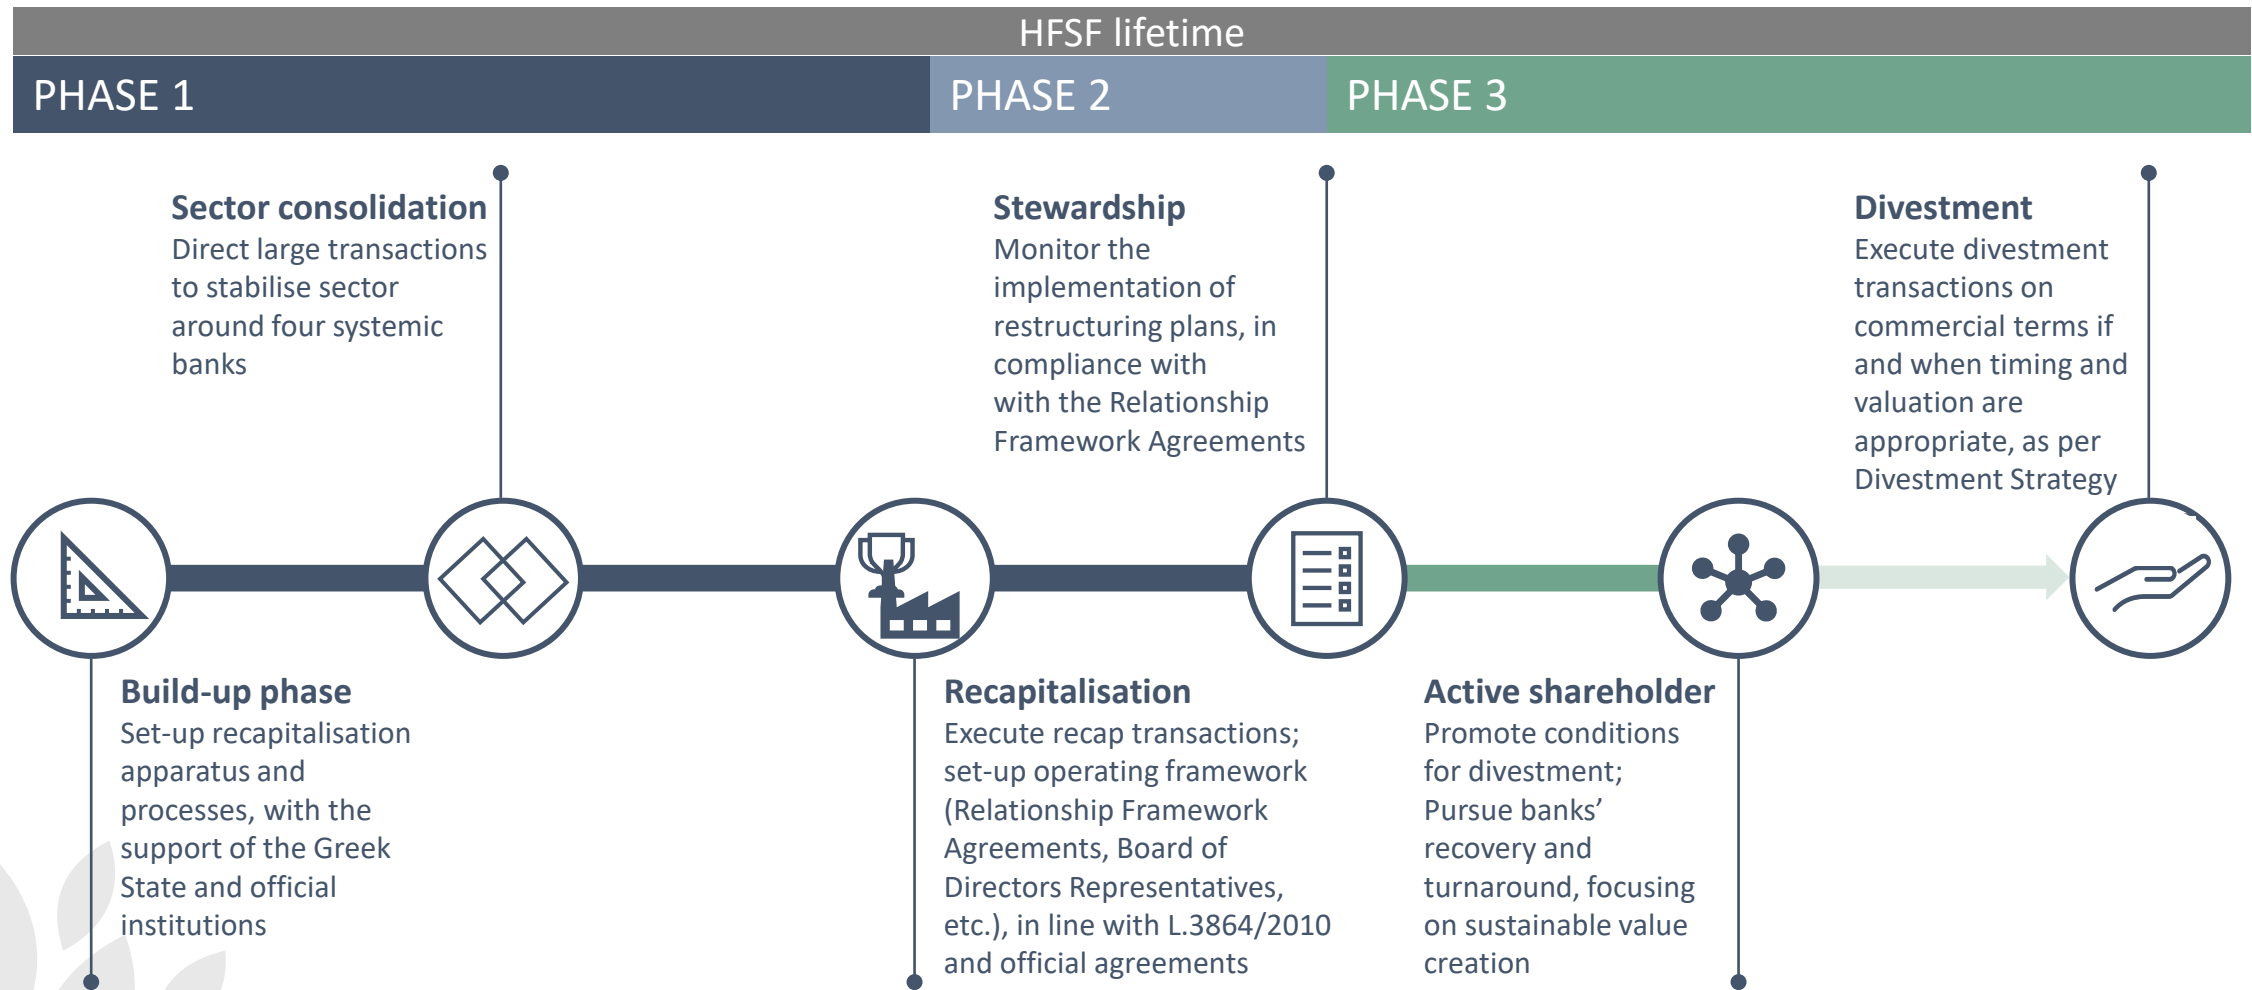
HFSF lifetime

PHASE 1

PHASE 2

PHASE 3

Sector consolidation
Direct large transactions to stabilise sector around four systemic banks

Stewardship
Monitor the implementation of restructuring plans, in compliance with with the Relationship Framework Agreements

Divestment
Execute divestment transactions on commercial terms if and when timing and valuation are appropriate, as per Divestment Strategy

Build-up phase
Set-up recapitalisation apparatus and processes, with the support of the Greek State and official institutions

Recapitalisation
Execute recap transactions; set-up operating framework (Relationship Framework Agreements, Board of Directors Representatives, etc.), in line with L.3864/2010 and official agreements

Active shareholder
Promote conditions for divestment; Pursue banks’ recovery and turnaround, focusing on sustainable value creation